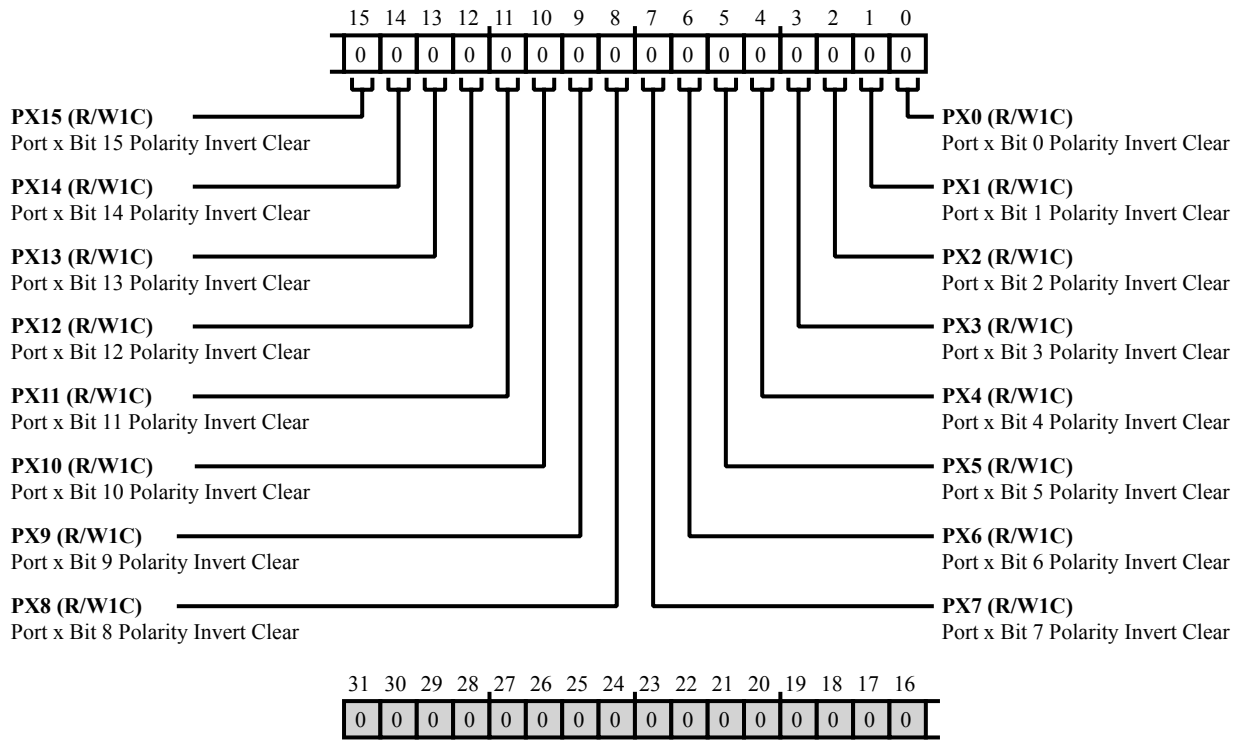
15 14 13 12 11 10 9 8 7 6 5 4 3 2 1 0

| 0 | 0 | 0 | 0 | 0 | 0 | 0 | 0 | 0 | 0 | 0 | 0 | 0 | 0 | 0 | 0 |
|---|---|---|---|---|---|---|---|---|---|---|---|---|---|---|---|

**PX15 (R/W1C)**
Port x Bit 15 Polarity Invert Clear

**PX14 (R/W1C)**
Port x Bit 14 Polarity Invert Clear

**PX13 (R/W1C)**
Port x Bit 13 Polarity Invert Clear

**PX12 (R/W1C)**
Port x Bit 12 Polarity Invert Clear

**PX11 (R/W1C)**
Port x Bit 11 Polarity Invert Clear

**PX10 (R/W1C)**
Port x Bit 10 Polarity Invert Clear

**PX9 (R/W1C)**
Port x Bit 9 Polarity Invert Clear

**PX8 (R/W1C)**
Port x Bit 8 Polarity Invert Clear

**PX0 (R/W1C)**
Port x Bit 0 Polarity Invert Clear

**PX1 (R/W1C)**
Port x Bit 1 Polarity Invert Clear

**PX2 (R/W1C)**
Port x Bit 2 Polarity Invert Clear

**PX3 (R/W1C)**
Port x Bit 3 Polarity Invert Clear

**PX4 (R/W1C)**
Port x Bit 4 Polarity Invert Clear

**PX5 (R/W1C)**
Port x Bit 5 Polarity Invert Clear

**PX6 (R/W1C)**
Port x Bit 6 Polarity Invert Clear

**PX7 (R/W1C)**
Port x Bit 7 Polarity Invert Clear

31 30 29 28 27 26 25 24 23 22 21 20 19 18 17 16

| 0 | 0 | 0 | 0 | 0 | 0 | 0 | 0 | 0 | 0 | 0 | 0 | 0 | 0 | 0 | 0 |
|---|---|---|---|---|---|---|---|---|---|---|---|---|---|---|---|